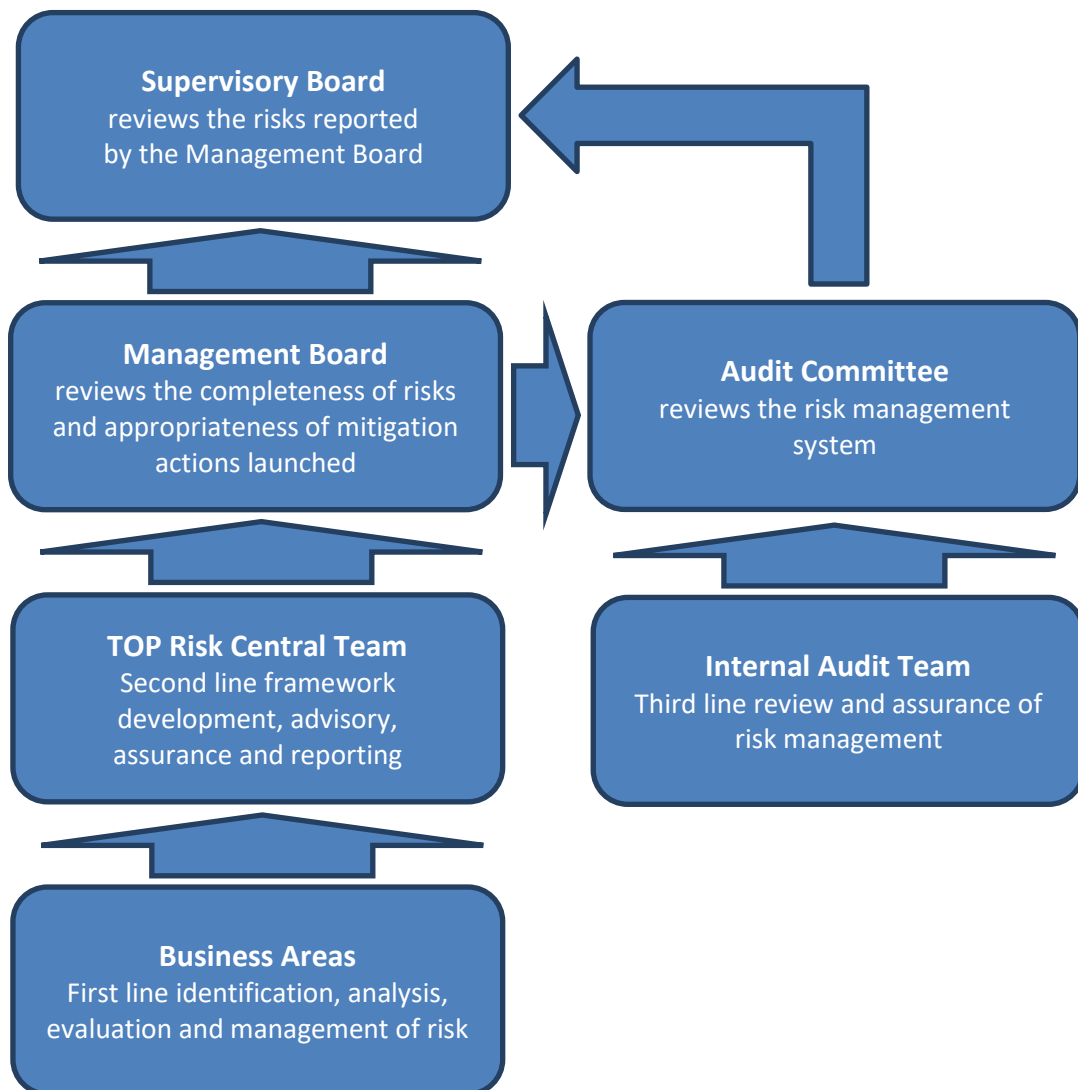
**Supervisory Board**
reviews the risks reported by the Management Board

**Management Board**
reviews the completeness of risks and appropriateness of mitigation actions launched

**Audit Committee**
reviews the risk management system

**TOP Risk Central Team**
Second line framework development, advisory, assurance and reporting

**Internal Audit Team**
Third line review and assurance of risk management

**Business Areas**
First line identification, analysis, evaluation and management of risk